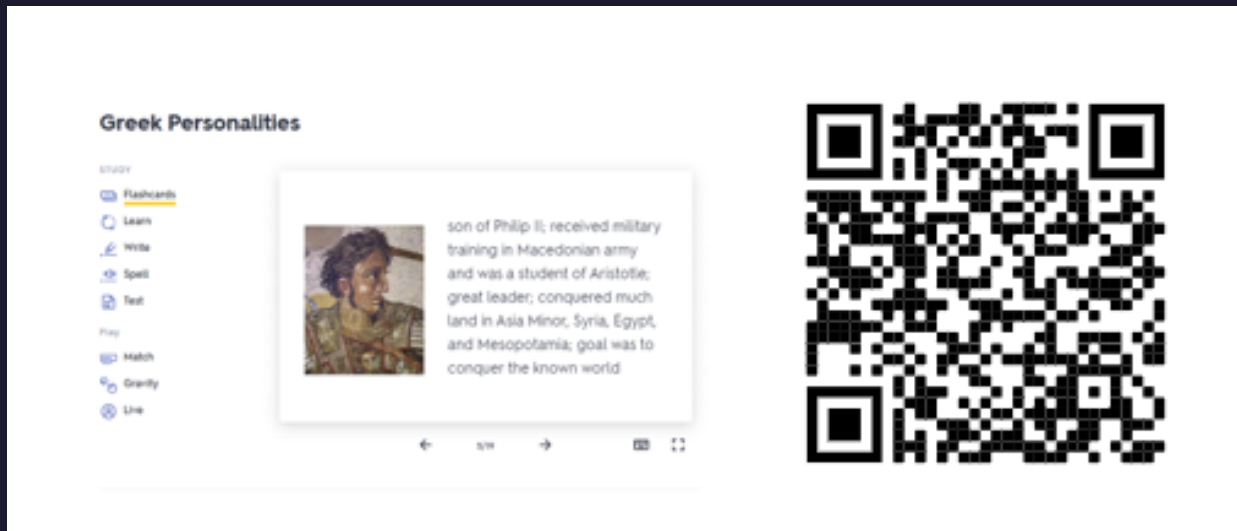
Greek Personalities

STUDY

Flashcards

Learn

Write

Spell

Test

Play

Match

Gravity

Live

son of Philip II; received military training in Macedonian army and was a student of Aristotle; great leader; conquered much land in Asia Minor, Syria, Egypt, and Mesopotamia; goal was to conquer the known world

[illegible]